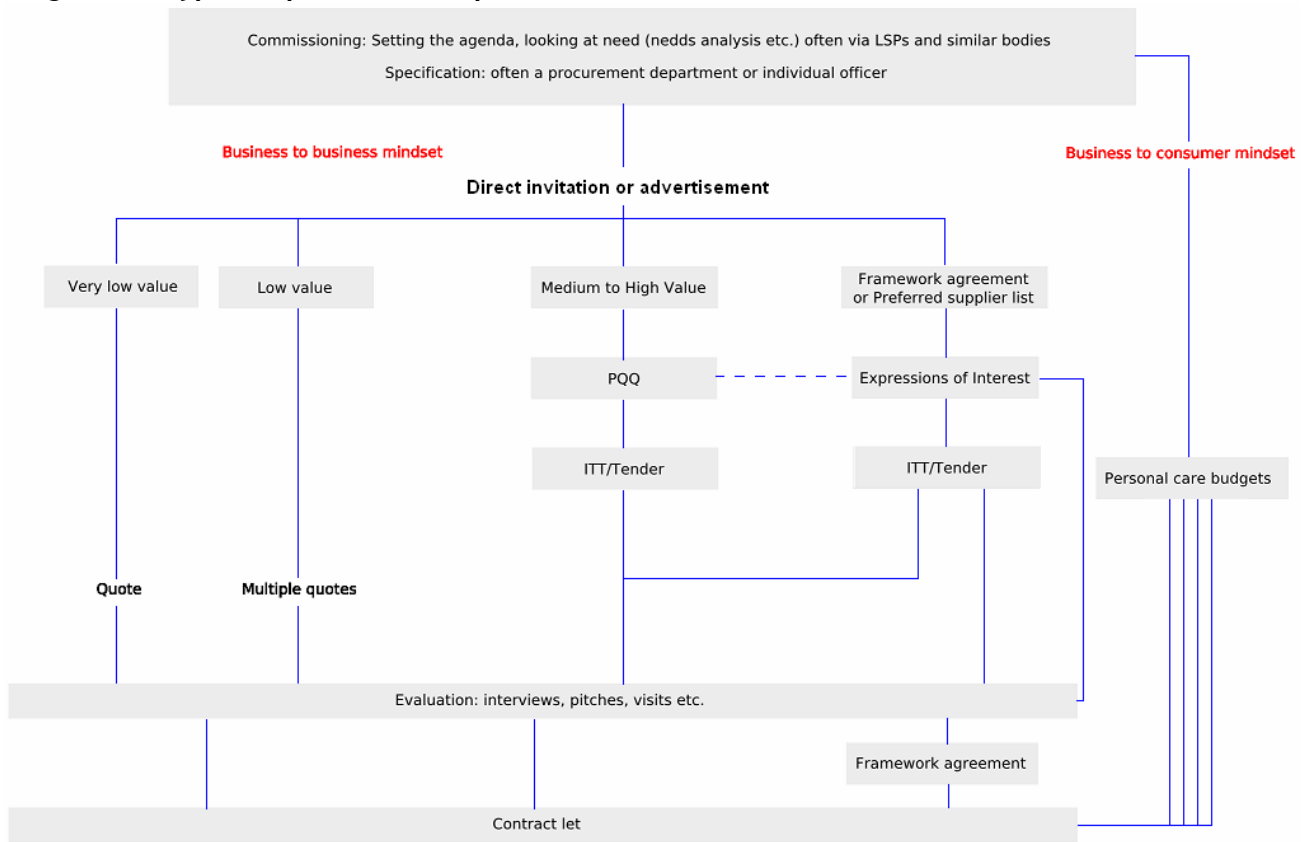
Commissioning: Setting the agenda, looking at need (nedds analysis etc.) often via LSPs and similar bodies

Specification: often a procurement department or individual officer

Business to business mindset

Business to consumer mindset

Direct invitation or advertisement

Very low value

Low value

Medium to High Value

Framework agreement or Preferred supplier list

PQQ

Expressions of Interest

ITT/Tender

ITT/Tender

Personal care budgets

Quote

Multiple quotes

Evaluation: interviews, pitches, visits etc.

Framework agreement

Contract let